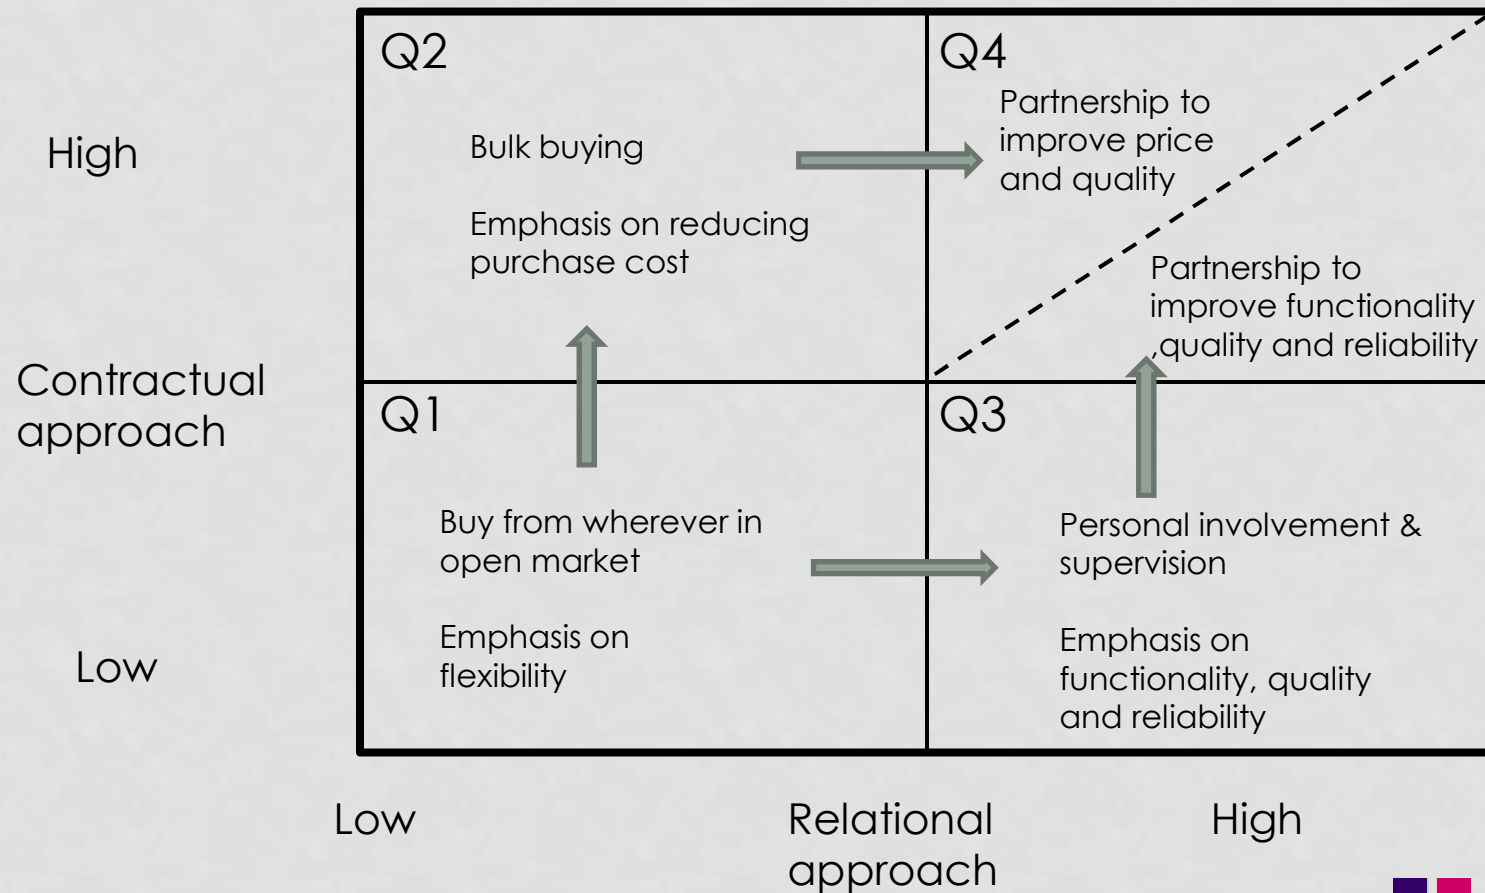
High

Contractual approach

Low

Q2

Bulk buying

Emphasis on reducing purchase cost

Q4

Partnership to improve price and quality

Partnership to improve functionality ,quality and reliability

Q1

Buy from wherever in open market

Emphasis on flexibility

Q3

Personal involvement & supervision

Emphasis on functionality, quality and reliability

Low

Relational approach

High